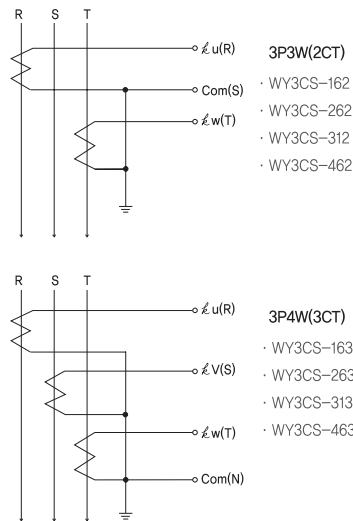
R S T

$\ell$u(R)

Com(S)

$\ell$w(T)

3P3W(2CT)

· WY3CS-162

· WY3CS-262

· WY3CS-312

· WY3CS-462

R S T

$\ell$u(R)

$\ell$V(S)

$\ell$w(T)

Com(N)

3P4W(3CT)

· WY3CS-163

· WY3CS-263

· WY3CS-313

· WY3CS-463